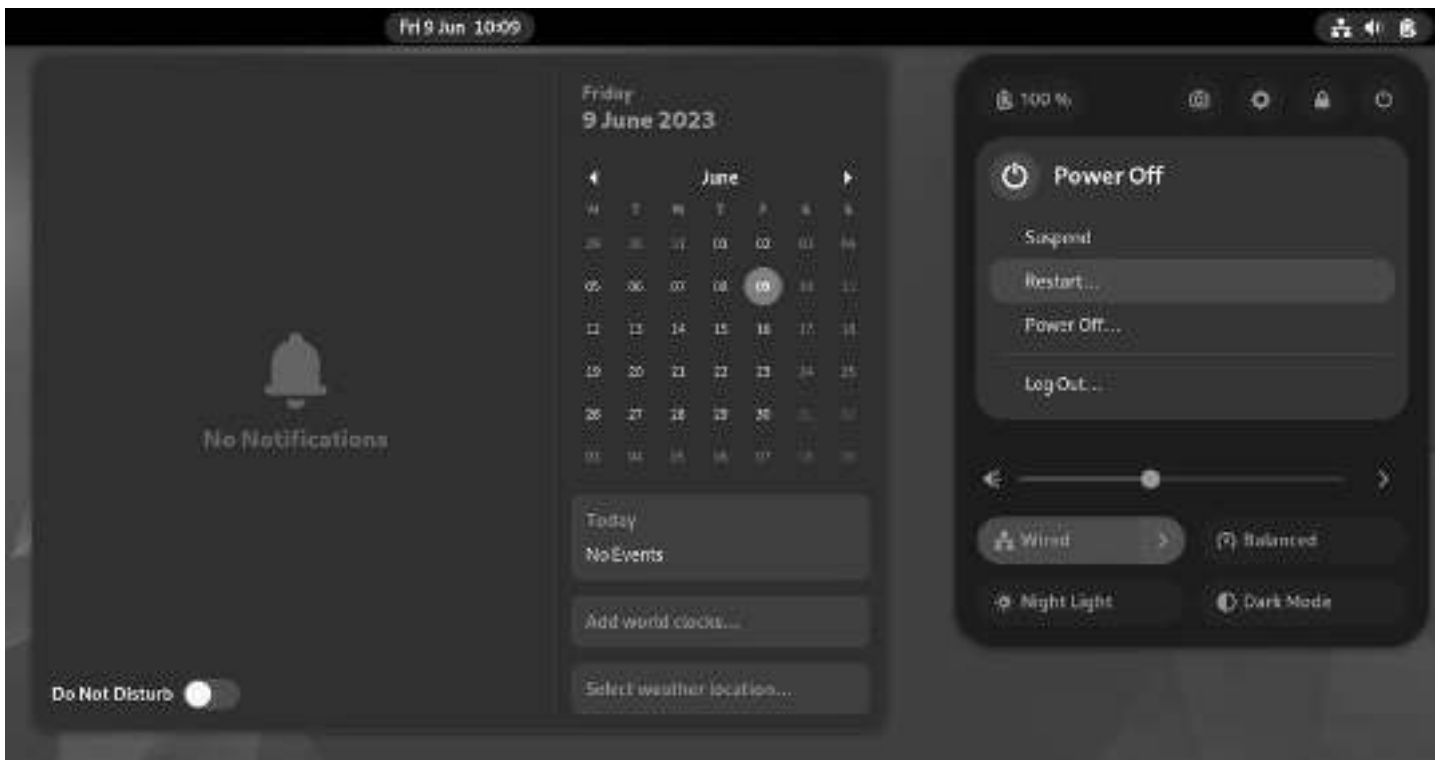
Fri 9 Jun 10:09

No Notifications

Do Not Disturb

Friday
9 June 2023

June

| M | T | W | T | F | S | S |
|---|---|---|---|---|---|---|
| 29 | 30 | 31 | 01 | 02 | 03 | 04 |
| 05 | 06 | 07 | 08 | 09 | 10 | 11 |
| 12 | 13 | 14 | 15 | 16 | 17 | 18 |
| 19 | 20 | 21 | 22 | 23 | 24 | 25 |
| 26 | 27 | 28 | 29 | 30 | 01 | 02 |
| 03 | 04 | 05 | 06 | 07 | 08 | 09 |

Today
No Events

Add world clocks...

Select weather location...

100 %

Power Off

Suspend

Restart...

Power Off...

Log Out...

Wired

Balanced

Night Light

Dark Mode